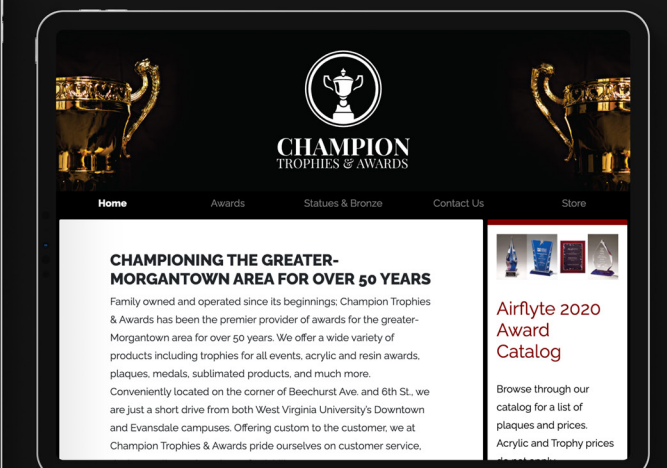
CHAMPION
TROPHIES & AWARDS

Home
Awards
Statues & Bronze
Contact Us
Store

CHAMPIONING THE GREATER-MORGANTOWN AREA FOR OVER 50 YEARS

Family owned and operated since its beginnings; Champion Trophies & Awards has been the premier provider of awards for the greater-Morgantown area for over 50 years. We offer a wide variety of products including trophies for all events, acrylic and resin awards, plaques, medals, sublimated products, and much more. Conveniently located on the corner of Beechurst Ave. and 6th St., we are just a short drive from both West Virginia University's Downtown and Evansdale campuses. Offering custom to the customer, we at Champion Trophies & Awards pride ourselves on customer service,

Airflyte 2020 Award Catalog

Browse through our catalog for a list of plaques and prices. Acrylic and Trophy prices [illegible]